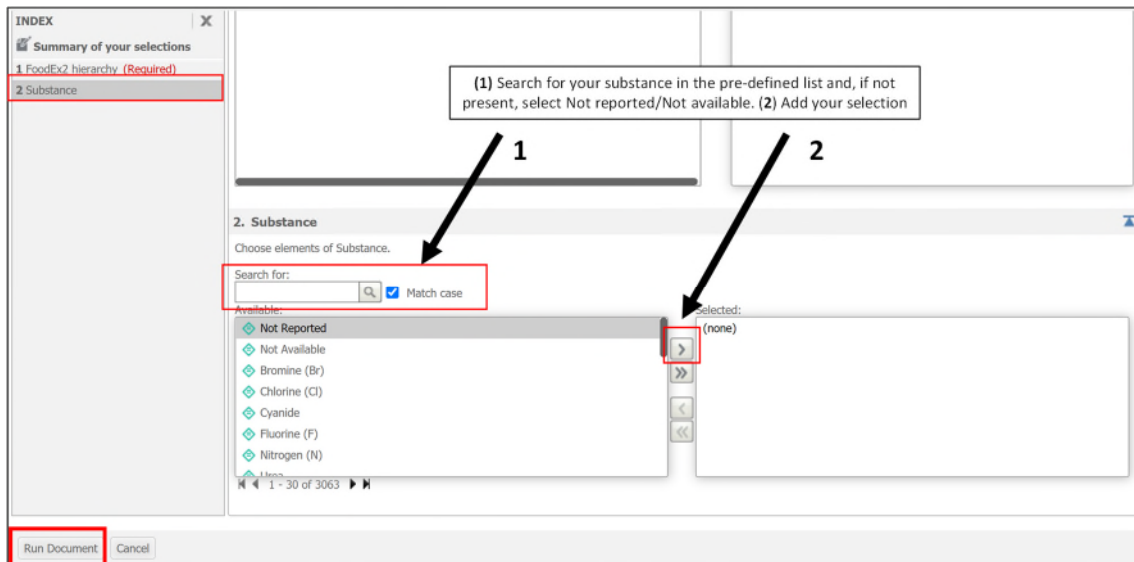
INDEX

Summary of your selections

1 FoodEx2 hierarchy (Required)

2 Substance

(1) Search for your substance in the pre-defined list and, if not present, select Not reported/Not available. (2) Add your selection

1

2

2. Substance

Choose elements of Substance.

Search for:

Match case

Available:

Not Reported
Not Available
Bromine (Br)
Chlorine (Cl)
Cyanide
Fluorine (F)
Nitrogen (N)
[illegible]

1 - 30 of 3063

Selected:

(none)

Run Document

Cancel